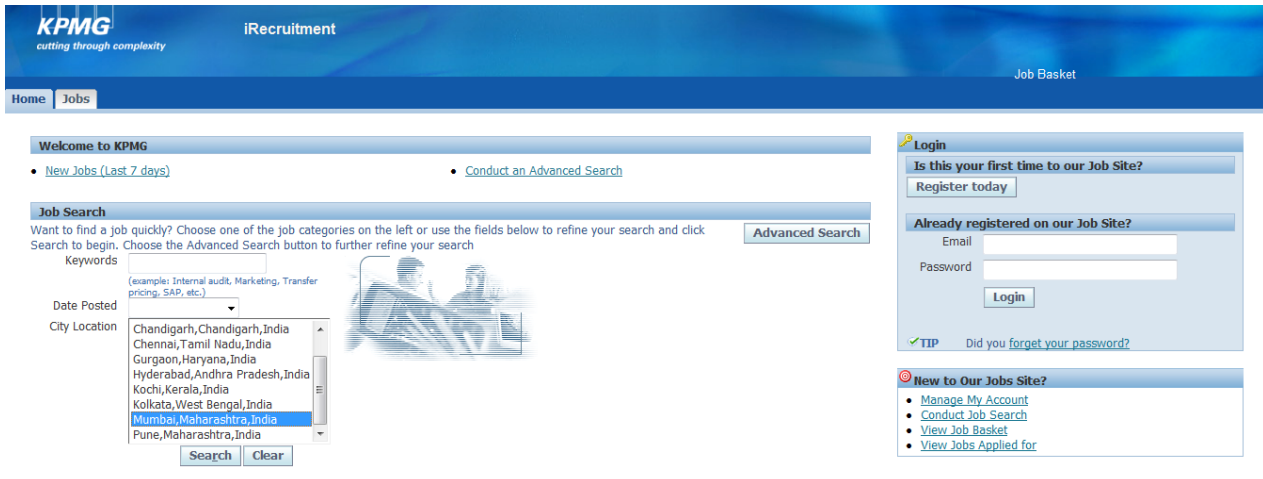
KPMG
cutting through complexity

iRecruitment

Job Basket

Home | Jobs

Welcome to KPMG

• New Jobs (Last 7 days)
• Conduct an Advanced Search

Job Search

Want to find a job quickly? Choose one of the job categories on the left or use the fields below to refine your search and click Search to begin. Choose the Advanced Search button to further refine your search

Advanced Search

Keywords

(example: Internal audit, Marketing, Transfer pricing, SAP, etc.)

Date Posted

City Location

Chandigarh,Chandigarh,India
Chennai,Tamil Nadu,India
Gurgaon,Haryana,India
Hyderabad,Andhra Pradesh,India
Kochi,Kerala,India
Kolkata,West Bengal,India
Mumbai,Maharashtra,India
Pune,Maharashtra,India

Search | Clear

Login

Is this your first time to our Job Site?

Register today

Already registered on our Job Site?

Email

Password

Login

TIP Did you forget your password?

New to Our Jobs Site?

• Manage My Account
• Conduct Job Search
• View Job Basket
• View Jobs Applied for